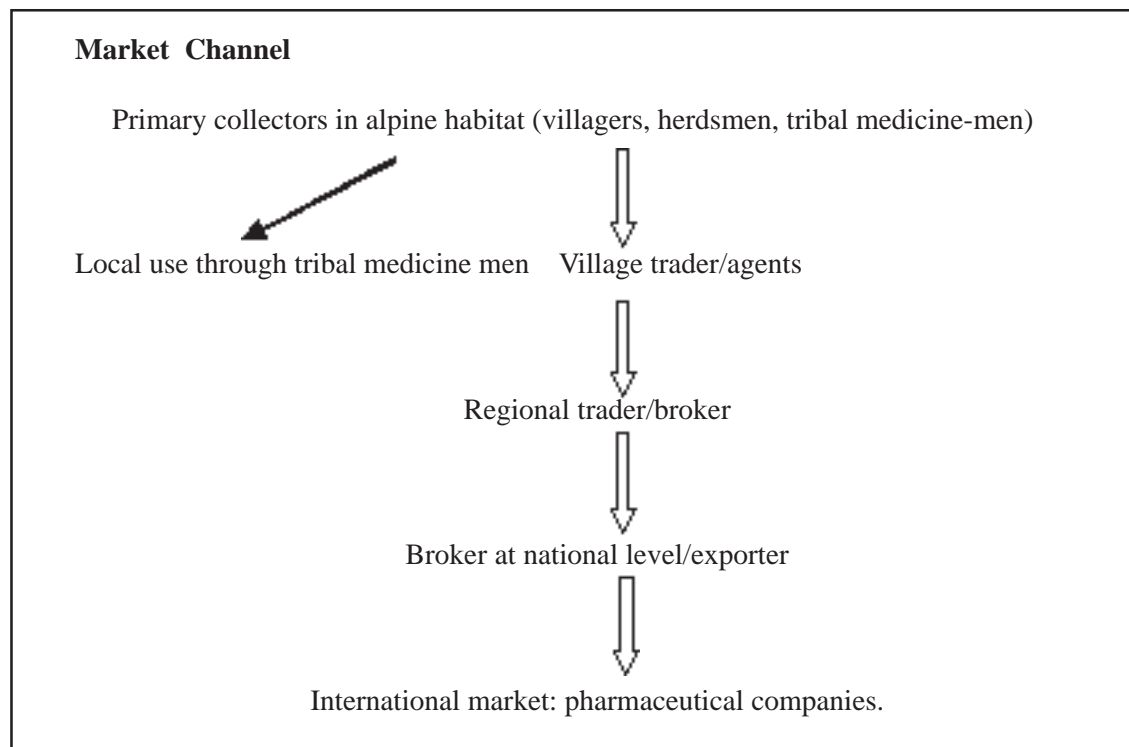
**Market Channel**

Primary collectors in alpine habitat (villagers, herdsmen, tribal medicine-men)

Local use through tribal medicine men

Village trader/agents

Regional trader/broker

Broker at national level/exporter

International market: pharmaceutical companies.